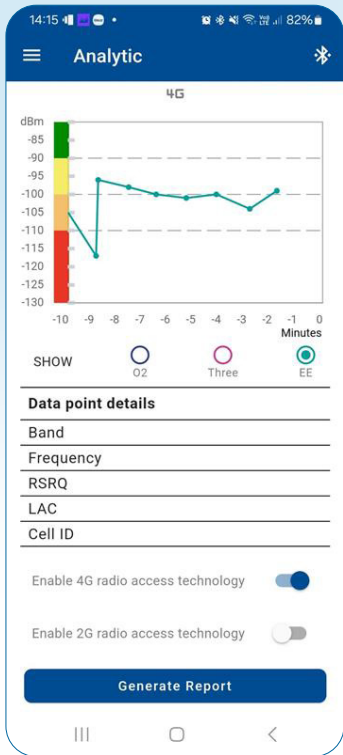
14:15 • 82%

Analytic

4G

dBm
-85
-90
-95
-100
-105
-110
-115
-120
-125
-130

-10 -9 -8 -7 -6 -5 -4 -3 -2 -1 0
Minutes

SHOW O2 Three EE

Data point details

Band

Frequency

RSRQ

LAC

Cell ID

Enable 4G radio access technology

Enable 2G radio access technology

Generate Report